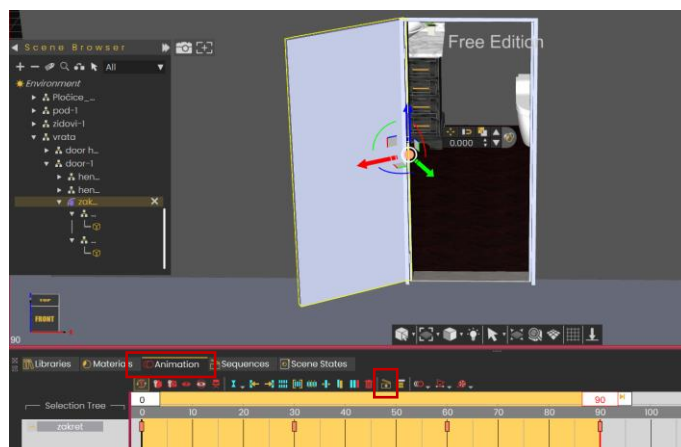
Scene Browser
All
Environment
Pločice_...
pod-1
zidovi-1
vrata
door h...
door-1
hen...
hen...
zok...
Free Edition
0.000
FRONT
90
Libraries
Materials
Animation
Sequences
Scene States
Selection Tree
zokret
0
90
0
10
20
30
40
50
60
70
80
90
100